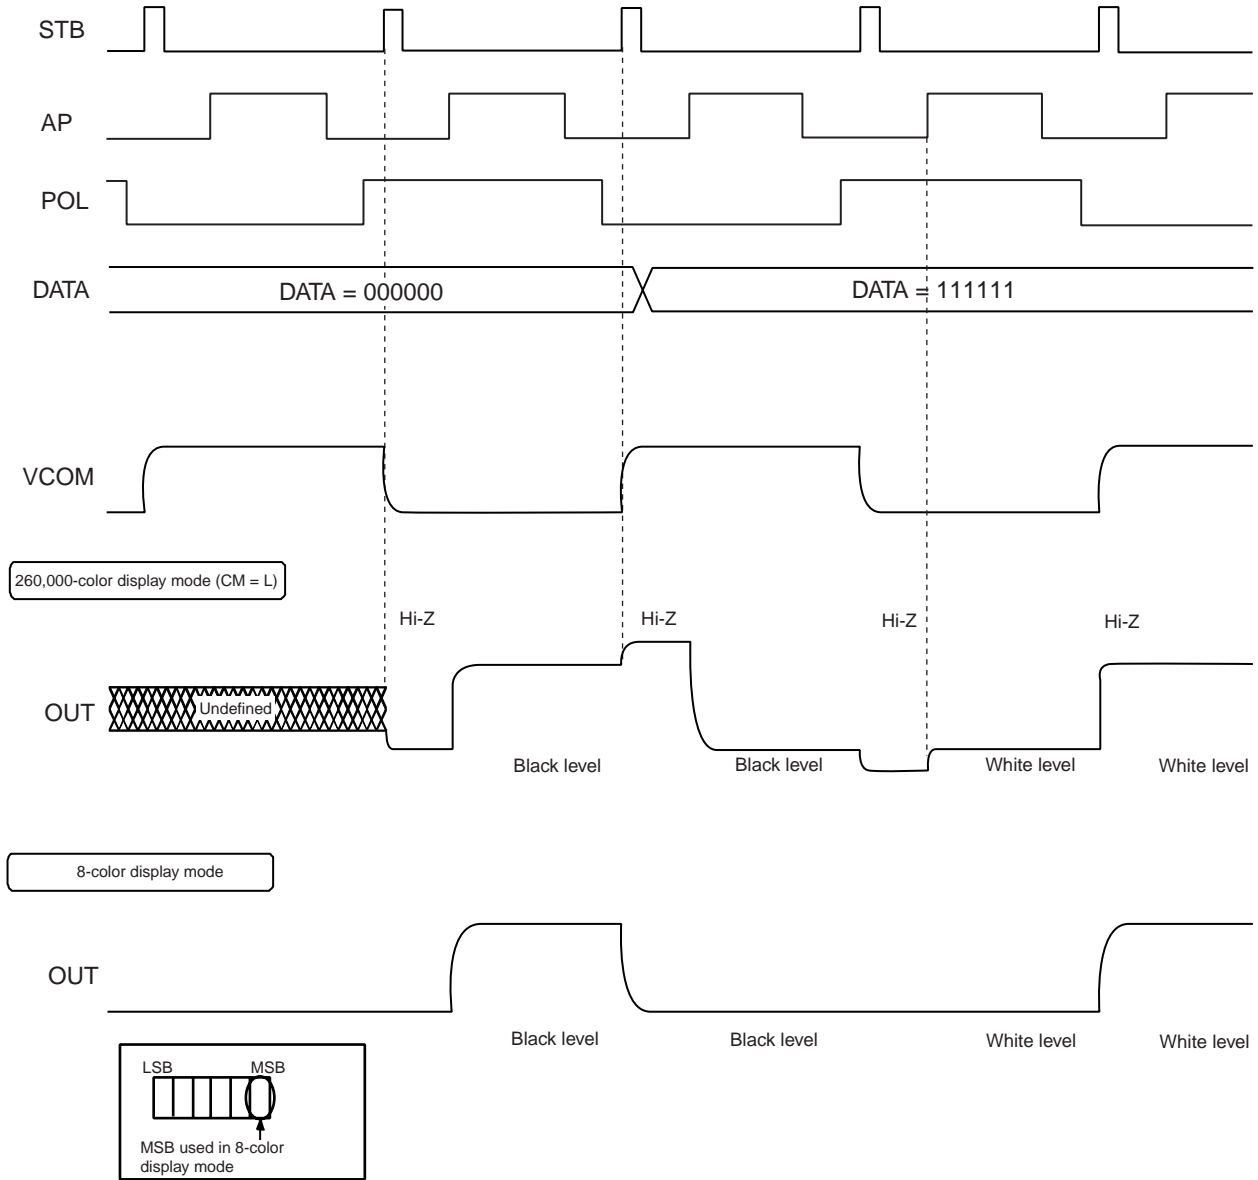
STB

AP

POL

DATA

DATA = 000000

DATA = 111111

VCOM

260,000-color display mode (CM = L)

Hi-Z

Hi-Z

Hi-Z

Hi-Z

OUT

Undefined

Black level

Black level

White level

White level

8-color display mode

OUT

Black level

Black level

White level

White level

LSB

MSB

MSB used in 8-color display mode